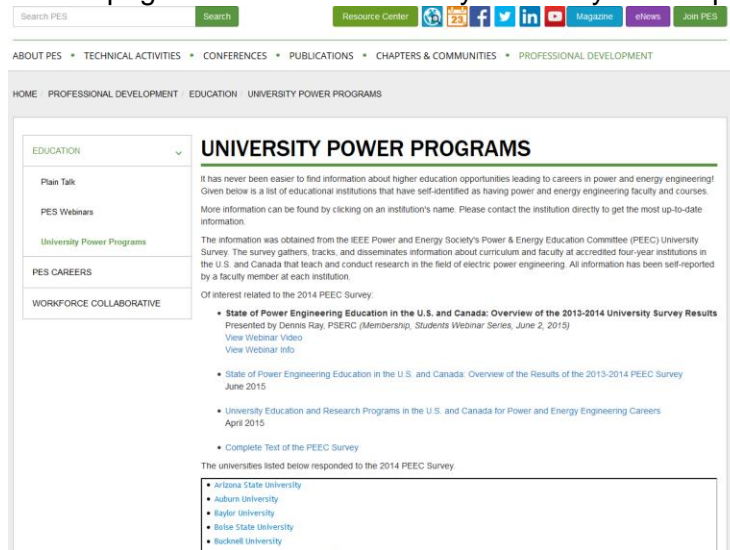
Search PES
Search
Resource Center
Magazine
eNews
Join PES

ABOUT PES • TECHNICAL ACTIVITIES • CONFERENCES • PUBLICATIONS • CHAPTERS & COMMUNITIES • PROFESSIONAL DEVELOPMENT

HOME / PROFESSIONAL DEVELOPMENT / EDUCATION / UNIVERSITY POWER PROGRAMS

EDUCATION
Plain Talk
PES Webinars
University Power Programs
PES CAREERS
WORKFORCE COLLABORATIVE

UNIVERSITY POWER PROGRAMS

It has never been easier to find information about higher education opportunities leading to careers in power and energy engineering! Given below is a list of educational institutions that have self-identified as having power and energy engineering faculty and courses.

More information can be found by clicking on an institution's name. Please contact the institution directly to get the most up-to-date information.

The information was obtained from the IEEE Power and Energy Society's Power & Energy Education Committee (PEEC) University Survey. The survey gathers, tracks, and disseminates information about curriculum and faculty at accredited four-year institutions in the U.S. and Canada that teach and conduct research in the field of electric power engineering. All information has been self-reported by a faculty member at each institution.

Of interest related to the 2014 PEEC Survey:

• State of Power Engineering Education in the U.S. and Canada: Overview of the 2013-2014 University Survey Results
Presented by Dennis Ray, PSERC (Membership, Students Webinar Series, June 2, 2015)
View Webinar Video
View Webinar Info

• State of Power Engineering Education in the U.S. and Canada: Overview of the Results of the 2013-2014 PEEC Survey
June 2015

• University Education and Research Programs in the U.S. and Canada for Power and Energy Engineering Careers
April 2015

• Complete Text of the PEEC Survey

The universities listed below responded to the 2014 PEEC Survey.

• Arizona State University
• Auburn University
• Baylor University
• Boise State University
• Bucknell University